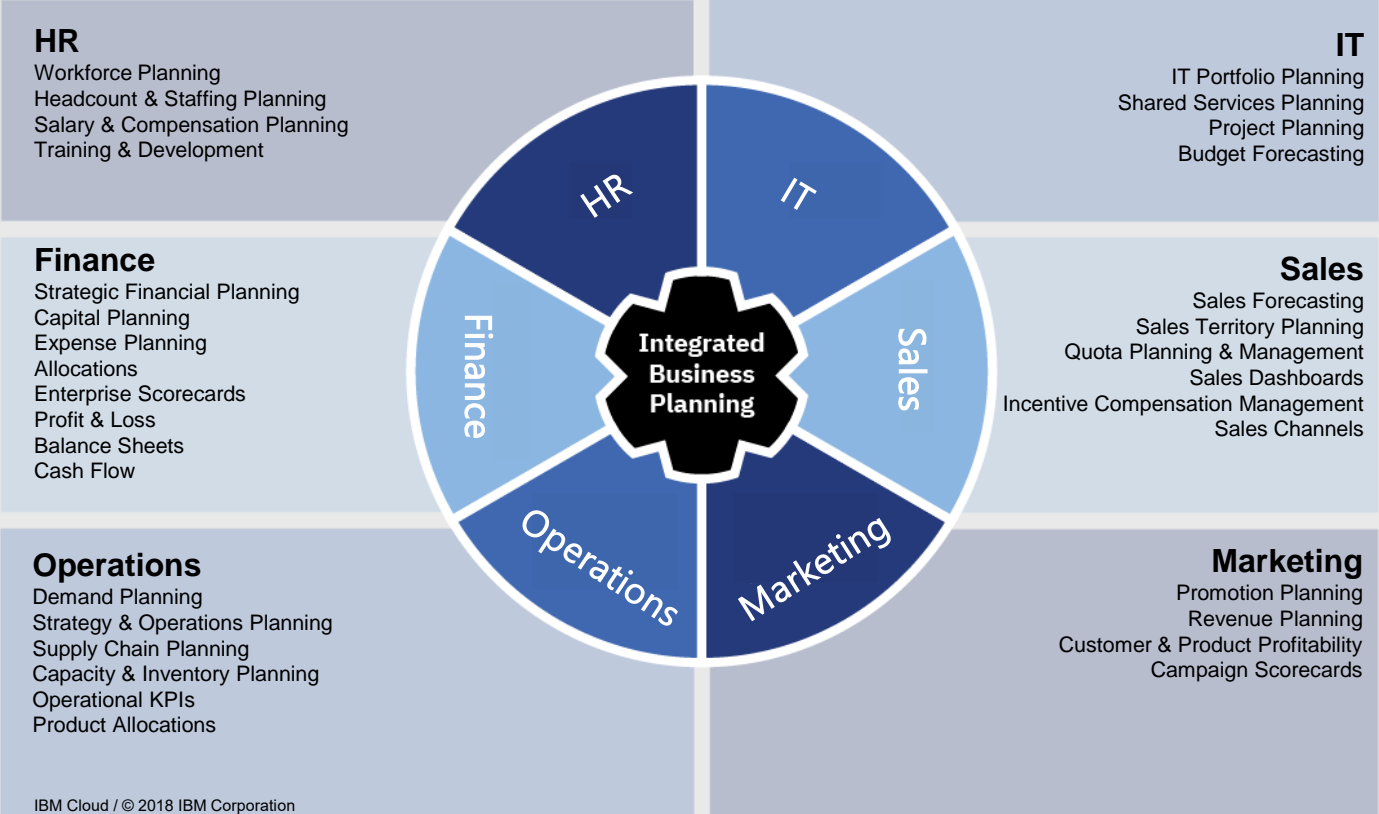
HR
Workforce Planning
Headcount & Staffing Planning
Salary & Compensation Planning
Training & Development

IT
IT Portfolio Planning
Shared Services Planning
Project Planning
Budget Forecasting

Finance
Strategic Financial Planning
Capital Planning
Expense Planning
Allocations
Enterprise Scorecards
Profit & Loss
Balance Sheets
Cash Flow

HR

IT

Finance

Integrated Business Planning

Sales

Operations

Marketing

Sales
Sales Forecasting
Sales Territory Planning
Quota Planning & Management
Sales Dashboards
Incentive Compensation Management
Sales Channels

Operations
Demand Planning
Strategy & Operations Planning
Supply Chain Planning
Capacity & Inventory Planning
Operational KPIs
Product Allocations

Marketing
Promotion Planning
Revenue Planning
Customer & Product Profitability
Campaign Scorecards

IBM Cloud / © 2018 IBM Corporation